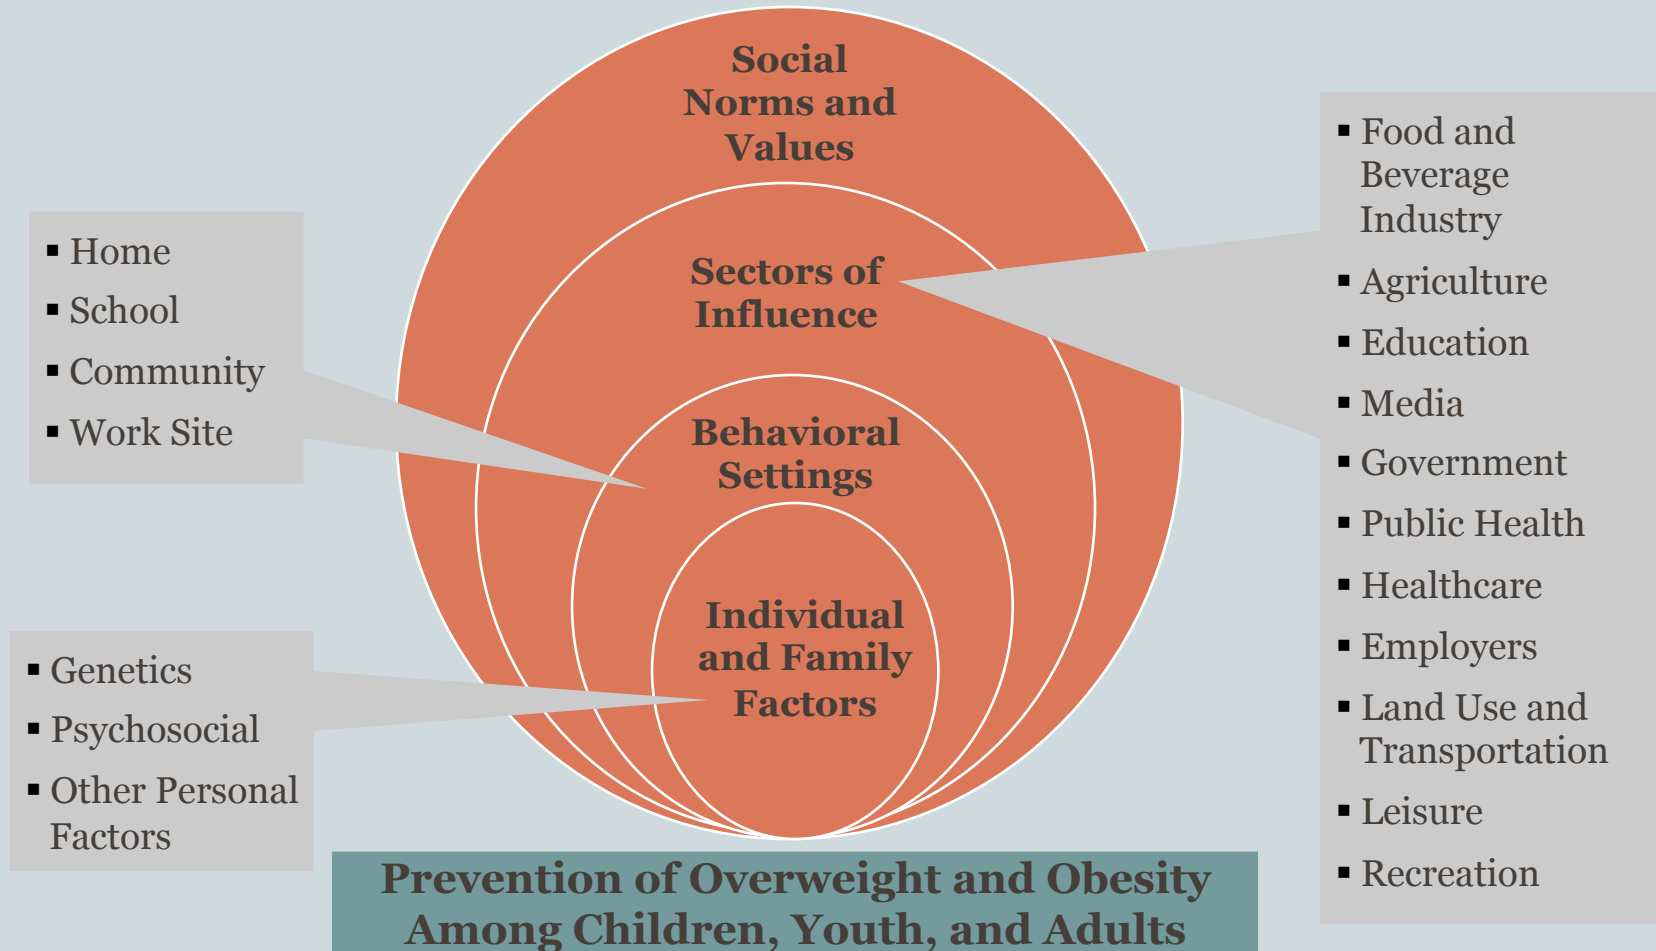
Social Norms and Values

Sectors of Influence

Behavioral Settings

Individual and Family Factors

- Home
- School
- Community
- Work Site

- Genetics
- Psychosocial
- Other Personal Factors

- Food and Beverage Industry
- Agriculture
- Education
- Media
- Government
- Public Health
- Healthcare
- Employers
- Land Use and Transportation
- Leisure
- Recreation

Prevention of Overweight and Obesity Among Children, Youth, and Adults